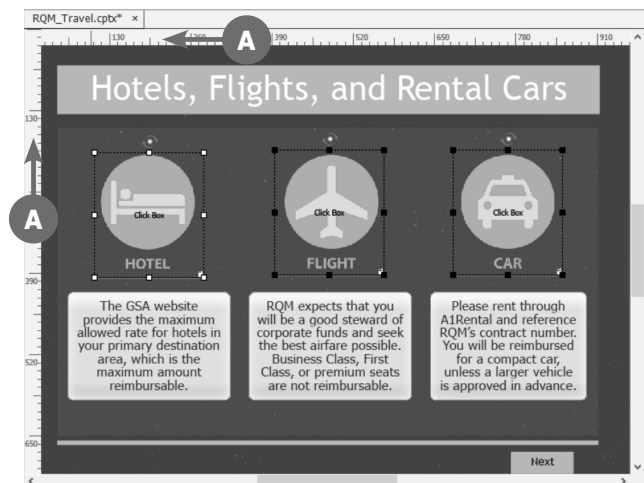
RQM_Travel.cptx* ×

130 260 390 520 650 780 910

A

130

A

390

520

650

Hotels, Flights, and Rental Cars

Click Box

HOTEL

Click Box

FLIGHT

Click Box

CAR

The GSA website provides the maximum allowed rate for hotels in your primary destination area, which is the maximum amount reimbursable.

RQM expects that you will be a good steward of corporate funds and seek the best airfare possible. Business Class, First Class, or premium seats are not reimbursable.

Please rent through A1Rental and reference RQM's contract number. You will be reimbursed for a compact car, unless a larger vehicle is approved in advance.

Next